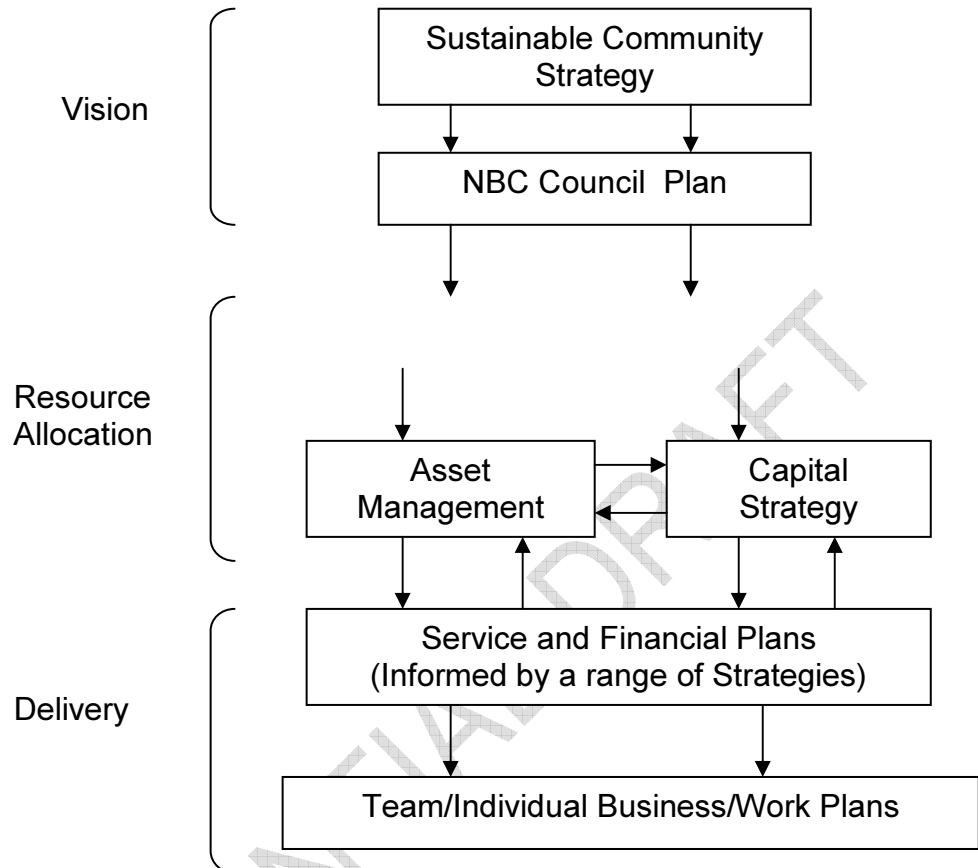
Vision

Sustainable Community Strategy

NBC Council Plan

Resource Allocation

Asset Management

Capital Strategy

Delivery

Service and Financial Plans (Informed by a range of Strategies)

Team/Individual Business/Work Plans

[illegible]DRAFT